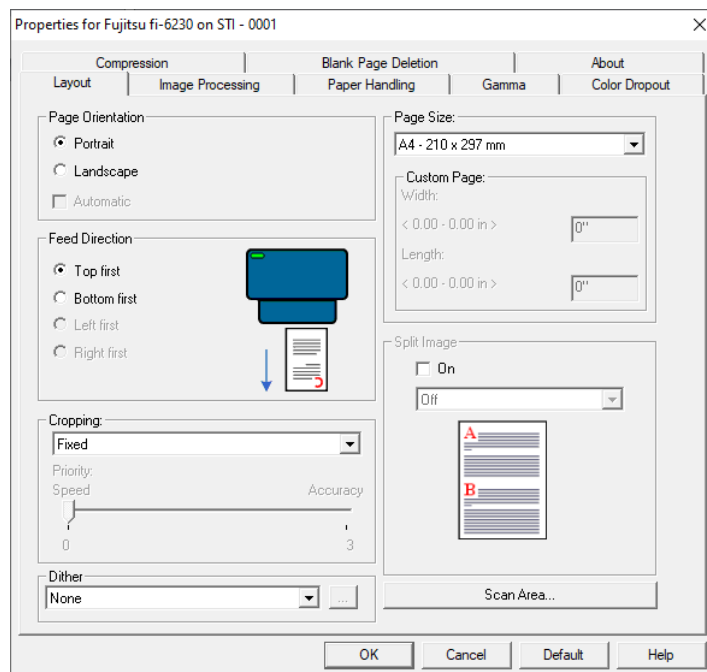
Properties for Fujitsu fi-6230 on STI - 0001

Compression
Blank Page Deletion
About
Layout
Image Processing
Paper Handling
Gamma
Color Dropout

Page Orientation
Portrait
Landscape
Automatic

Feed Direction
Top first
Bottom first
Left first
Right first

Cropping:
Fixed
Priority:
Speed
Accuracy
0
3

Dither
None
...

Page Size:
A4 - 210 x 297 mm
Custom Page:
Width:
< 0.00 - 0.00 in >
0"
Length:
< 0.00 - 0.00 in >
0"

Split Image
On
Off
A
B

Scan Area...

OK
Cancel
Default
Help